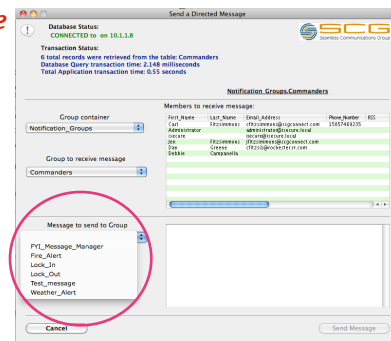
Send a Directed Message

Database Status:
CONNECTED to on 10.1.1.8

Transaction Status:
6 total records were retrieved from the table: Commanders
Database Query transaction time: 2.148 milliseconds
Total Application transaction time: 0.55 seconds

SCG Seamless Communications Group

Notification_Groups.Commanders

Group container
Notification_Groups

Members to receive message:

| First_Name | Last_Name | Email_Address | Phone_Number | RSS |
|---|---|---|---|---|
| Carl | Fitzsimmons | cfitzsimmons@sitecure.local | 15857469235 | |
| Administrator | | administrator@sitecure.local | | |
| isecure | | isecure@sitecure.local | | |
| Jen | Fitzsimmons | jfitzsimmons@scgconnect.com | | |
| Doe | Greene | cfitz@rochester.rr.com | | |
| Debbie | Campanella | | | |

Group to receive message
Commanders

Message to send to Group
FYI_Message_Manager
Fire_Alert
Lock_In
Lock_Out
Test_message
Weather_Alert

Cancel

Send Message